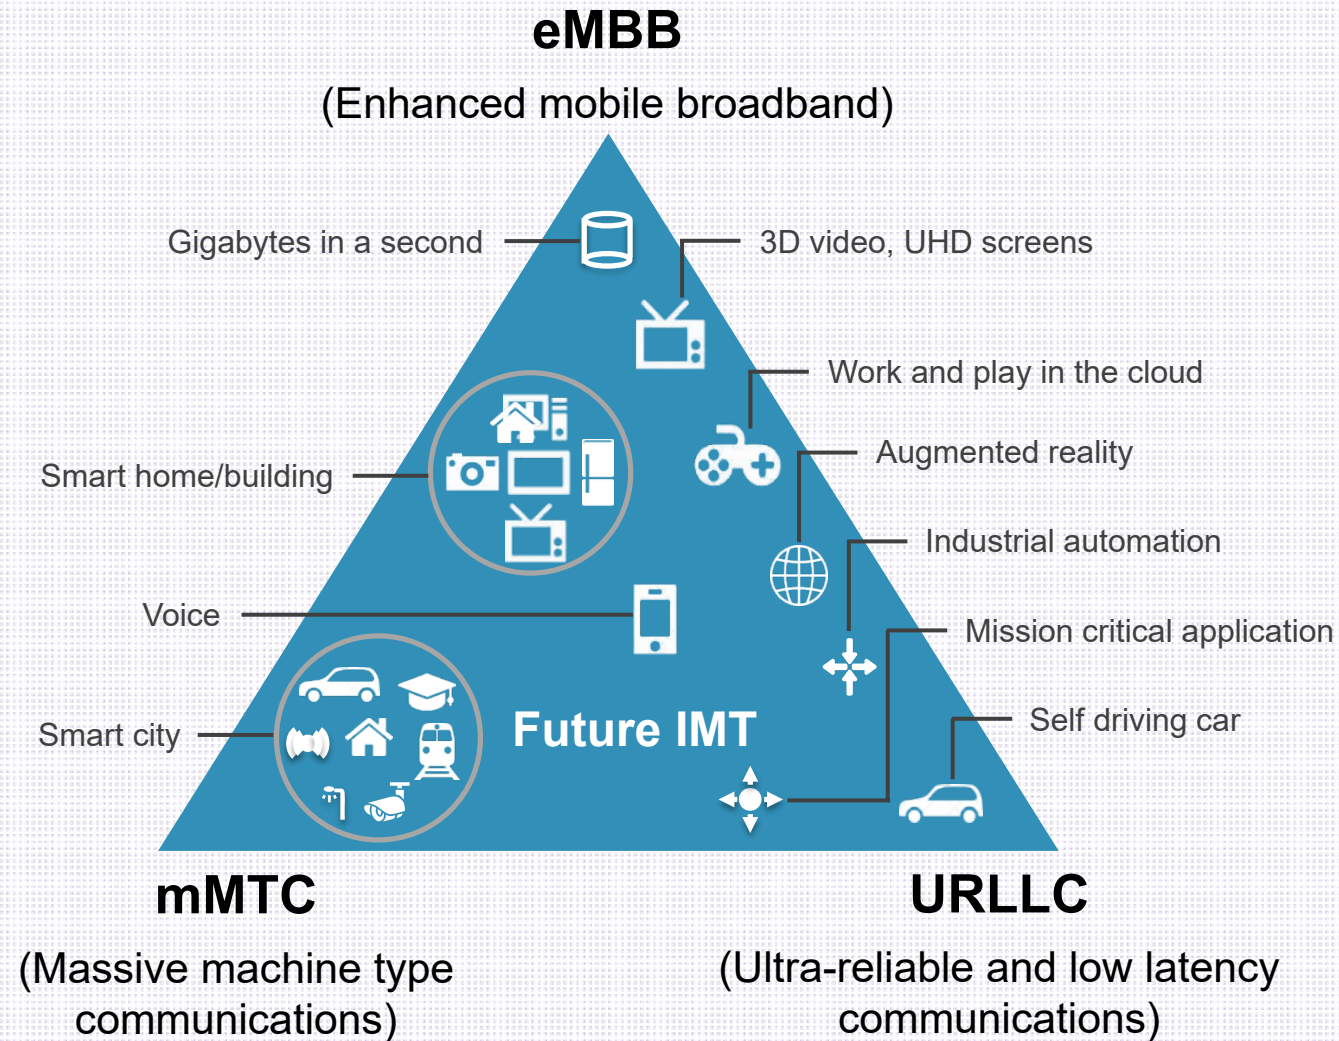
eMBB
(Enhanced mobile broadband)

Gigabytes in a second

3D video, UHD screens

Work and play in the cloud

Smart home/building

Augmented reality

Industrial automation

Voice

Mission critical application

Self driving car

Smart city

Future IMT

mMTC
(Massive machine type communications)

URLLC
(Ultra-reliable and low latency communications)